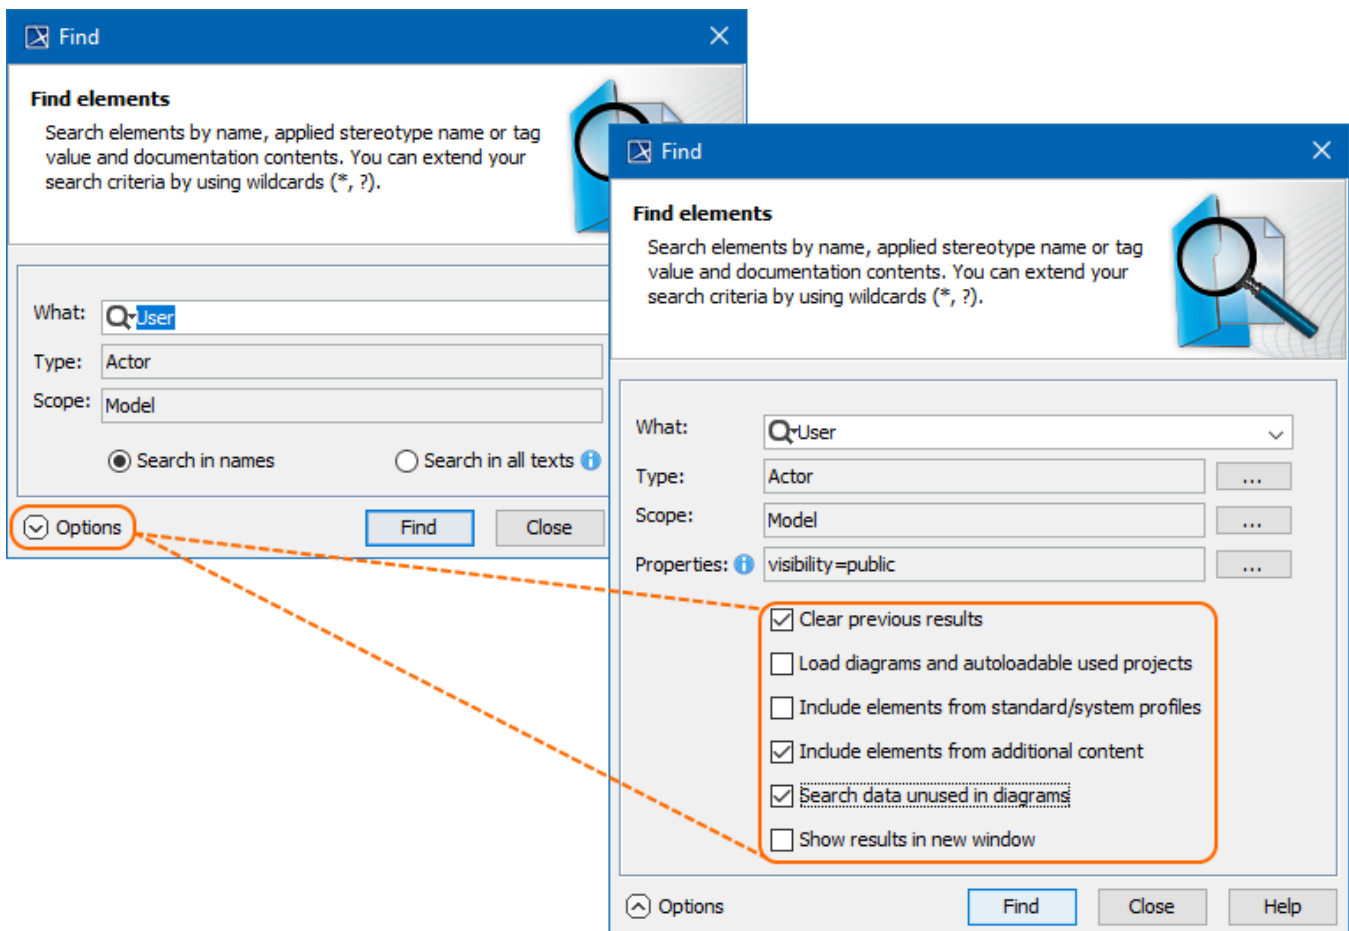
Find

Find elements

Search elements by name, applied stereotype name or tag value and documentation contents. You can extend your search criteria by using wildcards (*, ?).

What: User

Type: Actor

Scope: Model

Search in names

Search in all texts

Options

Find

Close

Find

Find elements

Search elements by name, applied stereotype name or tag value and documentation contents. You can extend your search criteria by using wildcards (*, ?).

What: User

Type: Actor ...

Scope: Model ...

Properties: visibility=public ...

Clear previous results

Load diagrams and autoloadable used projects

Include elements from standard/system profiles

Include elements from additional content

Search data unused in diagrams

Show results in new window

Options

Find

Close

Help